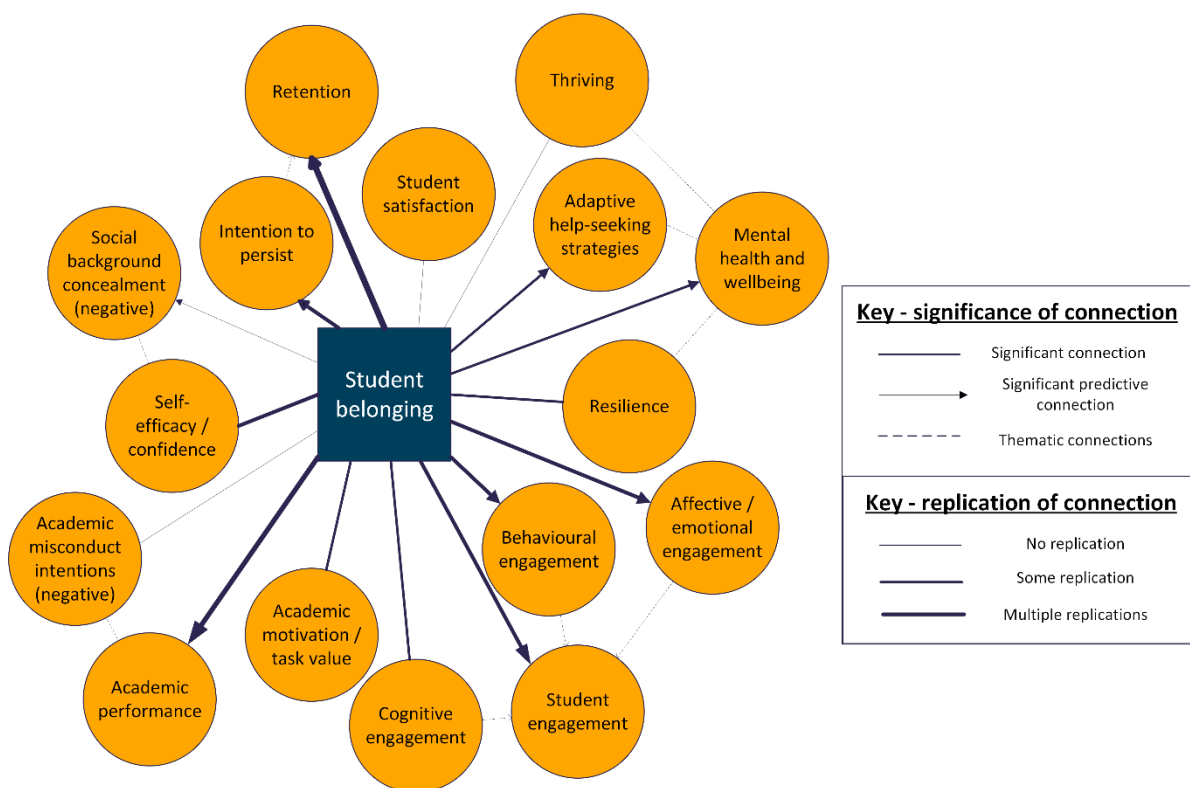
Retention

Thriving

Student satisfaction

Adaptive help-seeking strategies

Intention to persist

Social background concealment (negative)

Mental health and wellbeing

Student belonging

Resilience

Self-efficacy / confidence

Academic misconduct intentions (negative)

Behavioural engagement

Affective / emotional engagement

Academic motivation / task value

Academic performance

Cognitive engagement

Student engagement

Key - significance of connection

Significant connection

Significant predictive connection

Thematic connections

Key - replication of connection

No replication

Some replication

Multiple replications